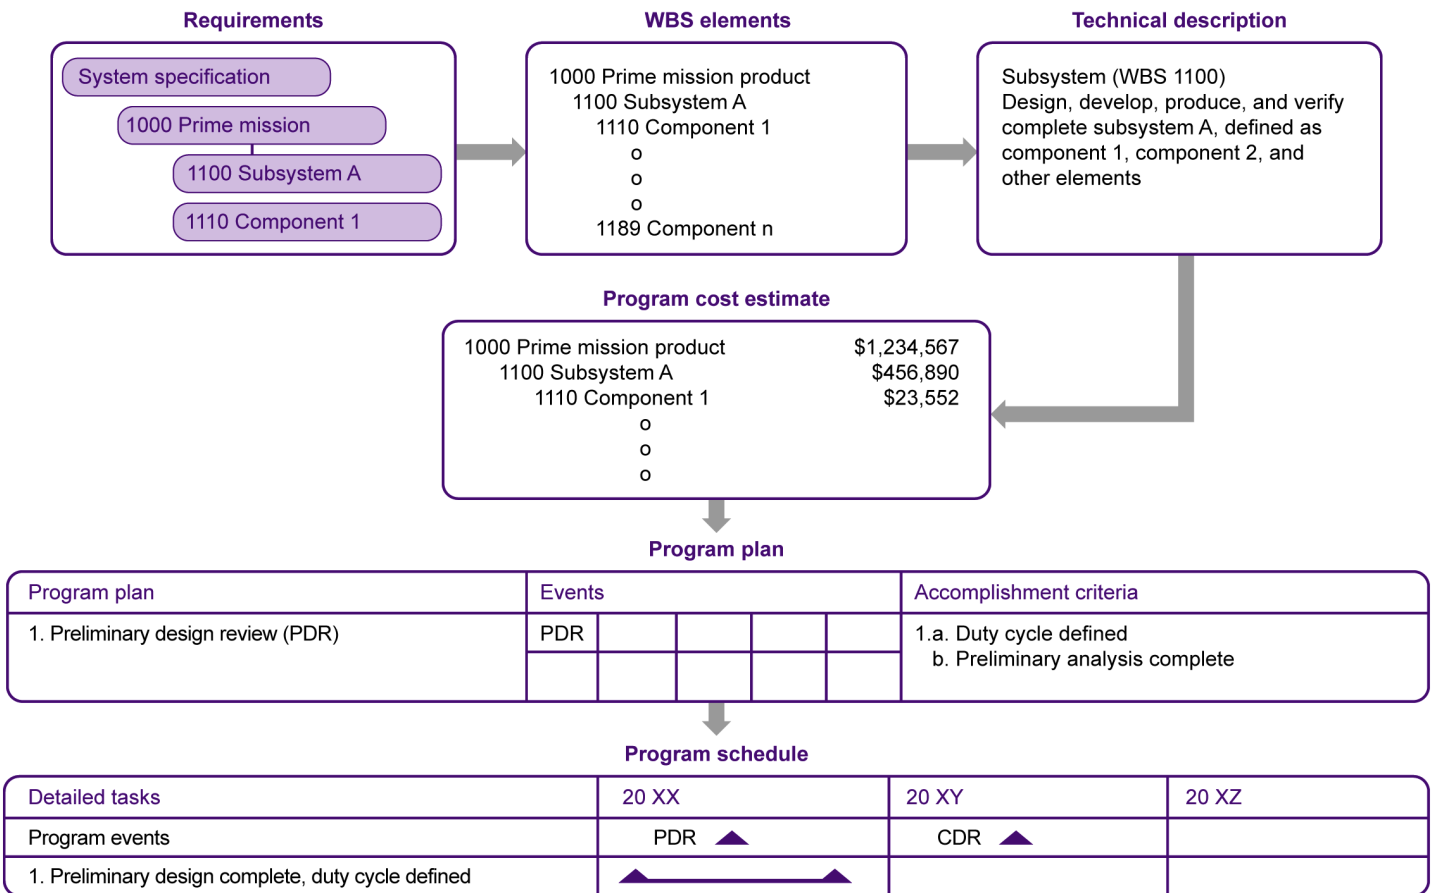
Requirements

System specification
1000 Prime mission
1100 Subsystem A
1110 Component 1

WBS elements

1000 Prime mission product
1100 Subsystem A
1110 Component 1
o
o
o
1189 Component n

Technical description

Subsystem (WBS 1100)
Design, develop, produce, and verify complete subsystem A, defined as component 1, component 2, and other elements

Program cost estimate

| 1000 Prime mission product | $1,234,567 |
|---|---|
| 1100 Subsystem A | $456,890 |
| 1110 Component 1 | $23,552 |
| o | |
| o | |
| o | |

Program plan

| Program plan | Events | | | | | Accomplishment criteria |
|---|---|---|---|---|---|---|
| 1. Preliminary design review (PDR) | PDR | | | | | 1.a. Duty cycle defined b. Preliminary analysis complete |
| | | | | | | |

Program schedule

| Detailed tasks | 20 XX | 20 XY | 20 XZ |
|---|---|---|---|
| Program events | PDR | CDR | |
| 1. Preliminary design complete, duty cycle defined | | | |